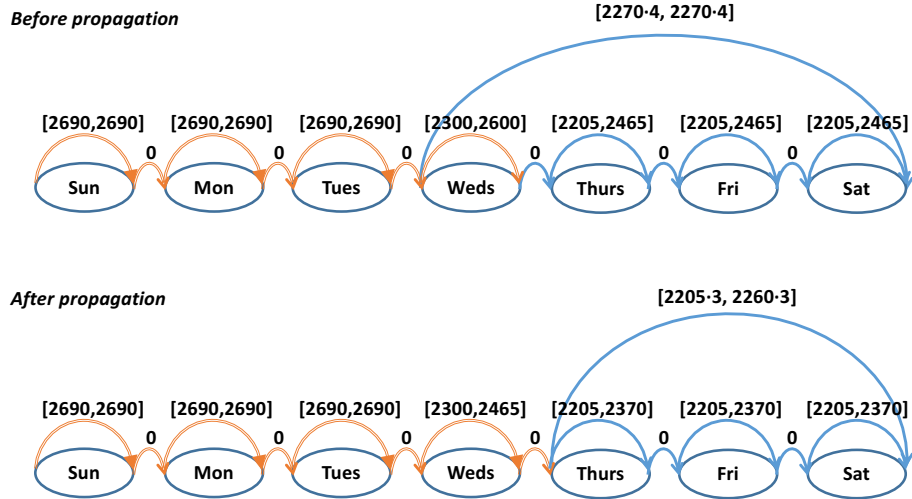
Before propagation

[2270·4, 2270·4]

[2690,2690] [2690,2690] [2690,2690] [2300,2600] [2205,2465] [2205,2465] [2205,2465]

0 0 0 0 0 0

Sun Mon Tues Weds Thurs Fri Sat

After propagation

[2205·3, 2260·3]

[2690,2690] [2690,2690] [2690,2690] [2300,2465] [2205,2370] [2205,2370] [2205,2370]

0 0 0 0 0 0

Sun Mon Tues Weds Thurs Fri Sat